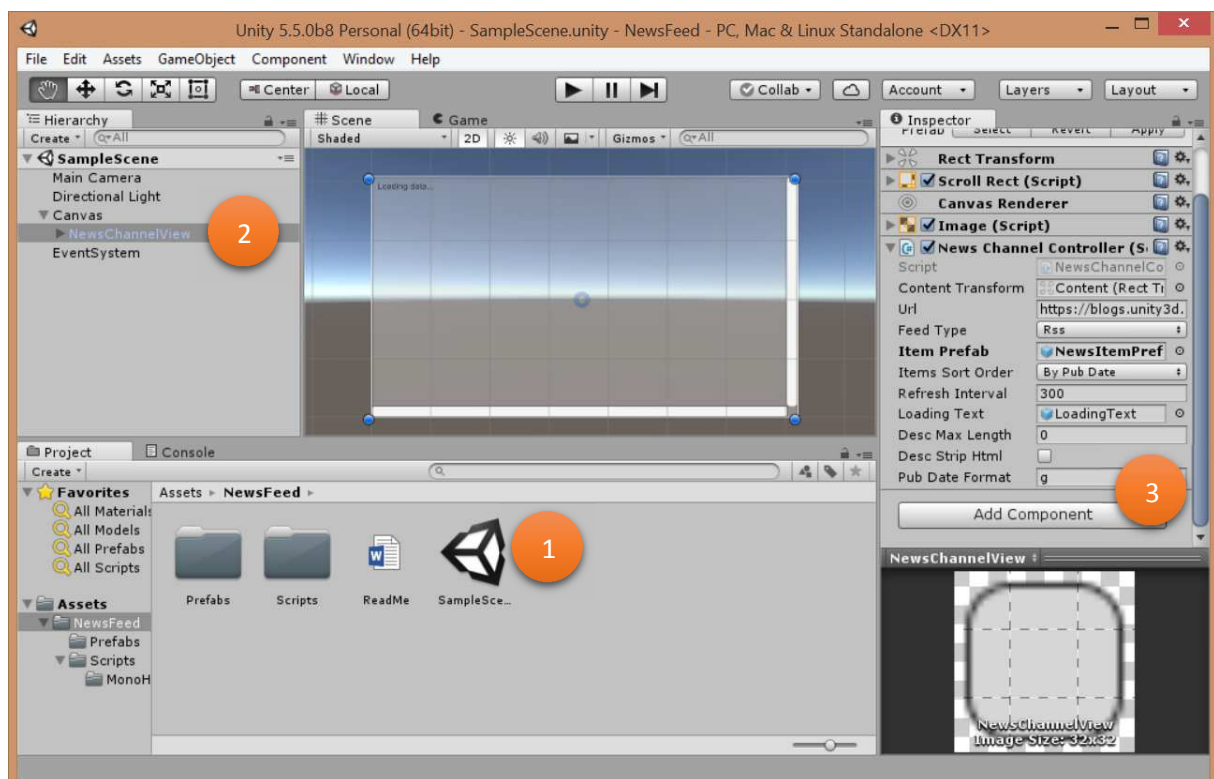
Unity 5.5.0b8 Personal (64bit) - SampleScene.unity - NewsFeed - PC, Mac & Linux Standalone <DX11>

File Edit Assets GameObject Component Window Help

Center Local

Collab Account Layers Layout

Hierarchy
Create Q▾All
SampleScene
Main Camera
Directional Light
Canvas
NewsChannelView
EventSystem

2

Scene Game
Shaded 2D Gizmos Q▾All
Loading data...

Inspector
Prefab Select Revert Apply
Rect Transform
Scroll Rect (Script)
Canvas Renderer
Image (Script)
News Channel Controller (S

| | |
|---|---|
| Script | NewsChannelCo |
| Content Transform | Content (Rect Tr |
| Url | https://blogs.unity3d. |
| Feed Type | Rss |
| Item Prefab | NewsItemPref |
| Items Sort Order | By Pub Date |
| Refresh Interval | 300 |
| Loading Text | LoadingText |
| Desc Max Length | 0 |
| Desc Strip Html | |
| Pub Date Format | g |

3

Add Component

NewsChannelView
NewsChannelView
Image Size: 32x32

Project Console
Create
Favorites
All Materials
All Models
All Prefabs
All Scripts
Assets
NewsFeed
Prefabs
Scripts
MonoH

Assets ▸ NewsFeed ▸
Prefabs Scripts ReadMe SampleSce...

1